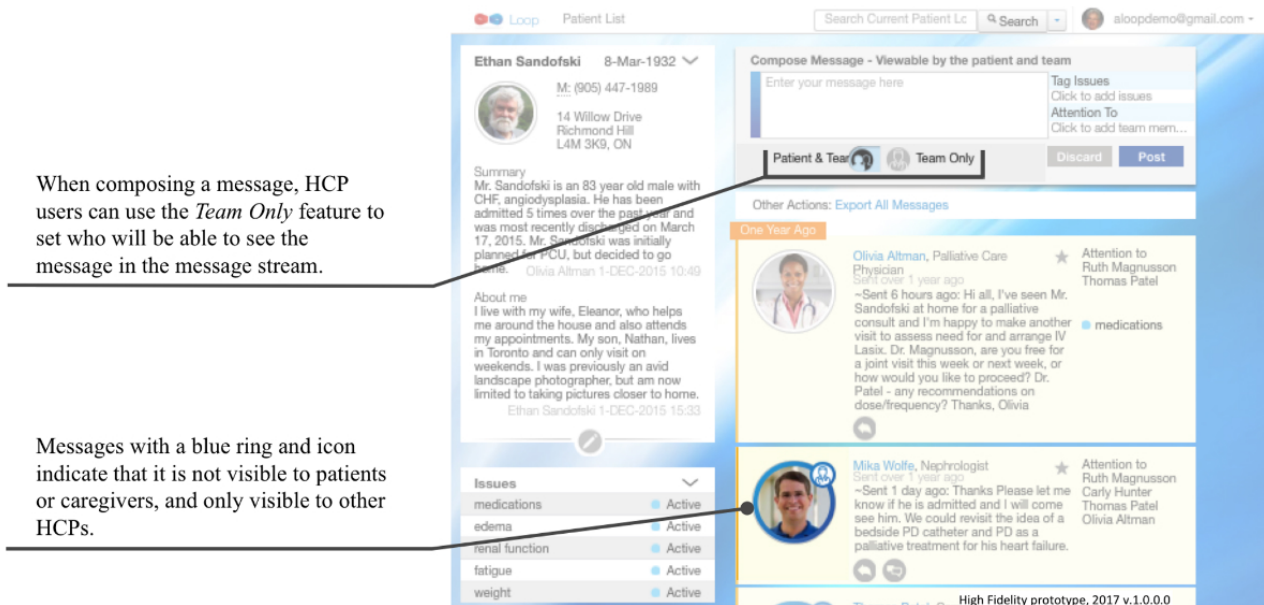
When composing a message, HCP users can use the *Team Only* feature to set who will be able to see the message in the message stream.

Messages with a blue ring and icon indicate that it is not visible to patients or caregivers, and only visible to other HCPs.

Loop Patient List Search Current Patient Lc Search aloopdemo@gmail.com

Ethan Sandofski 8-Mar-1932

M: (905) 447-1989

14 Willow Drive
Richmond Hill
L4M 3K9, ON

Summary
Mr. Sandofski is an 83 year old male with CHF, angiodysplasia. He has been admitted 5 times over the past year and was most recently discharged on March 17, 2015. Mr. Sandofski was initially planned for PCU, but decided to go home.
Olivia Altman 1-DEC-2015 10:49

About me
I live with my wife, Eleanor, who helps me around the house and also attends my appointments. My son, Nathan, lives in Toronto and can only visit on weekends. I was previously an avid landscape photographer, but am now limited to taking pictures closer to home.
Ethan Sandofski 1-DEC-2015 15:33

| Issues | |
|---|---|
| medications | Active |
| edema | Active |
| renal function | Active |
| fatigue | Active |
| weight | Active |

Compose Message - Viewable by the patient and team
Enter your message here
Tag Issues
Click to add issues
Attention To
Click to add team mem...
Patient & Team Team Only Discard Post

Other Actions: Export All Messages

One Year Ago

Olivia Altman, Palliative Care Physician
Sent over 1 year ago
~Sent 6 hours ago: Hi all, I've seen Mr. Sandofski at home for a palliative consult and I'm happy to make another visit to assess need for and arrange IV Lasix. Dr. Magnusson, are you free for a joint visit this week or next week, or how would you like to proceed? Dr. Patel - any recommendations on dose/frequency? Thanks, Olivia
Attention to
Ruth Magnusson
Thomas Patel
medications

Mika Wolfe, Nephrologist
Sent over 1 year ago
~Sent 1 day ago: Thanks Please let me know if he is admitted and I will come see him. We could revisit the idea of a bedside PD catheter and PD as a palliative treatment for his heart failure.
Attention to
Ruth Magnusson
Carly Hunter
Thomas Patel
Olivia Altman

High Fidelity prototype, 2017 v.1.0.0.0